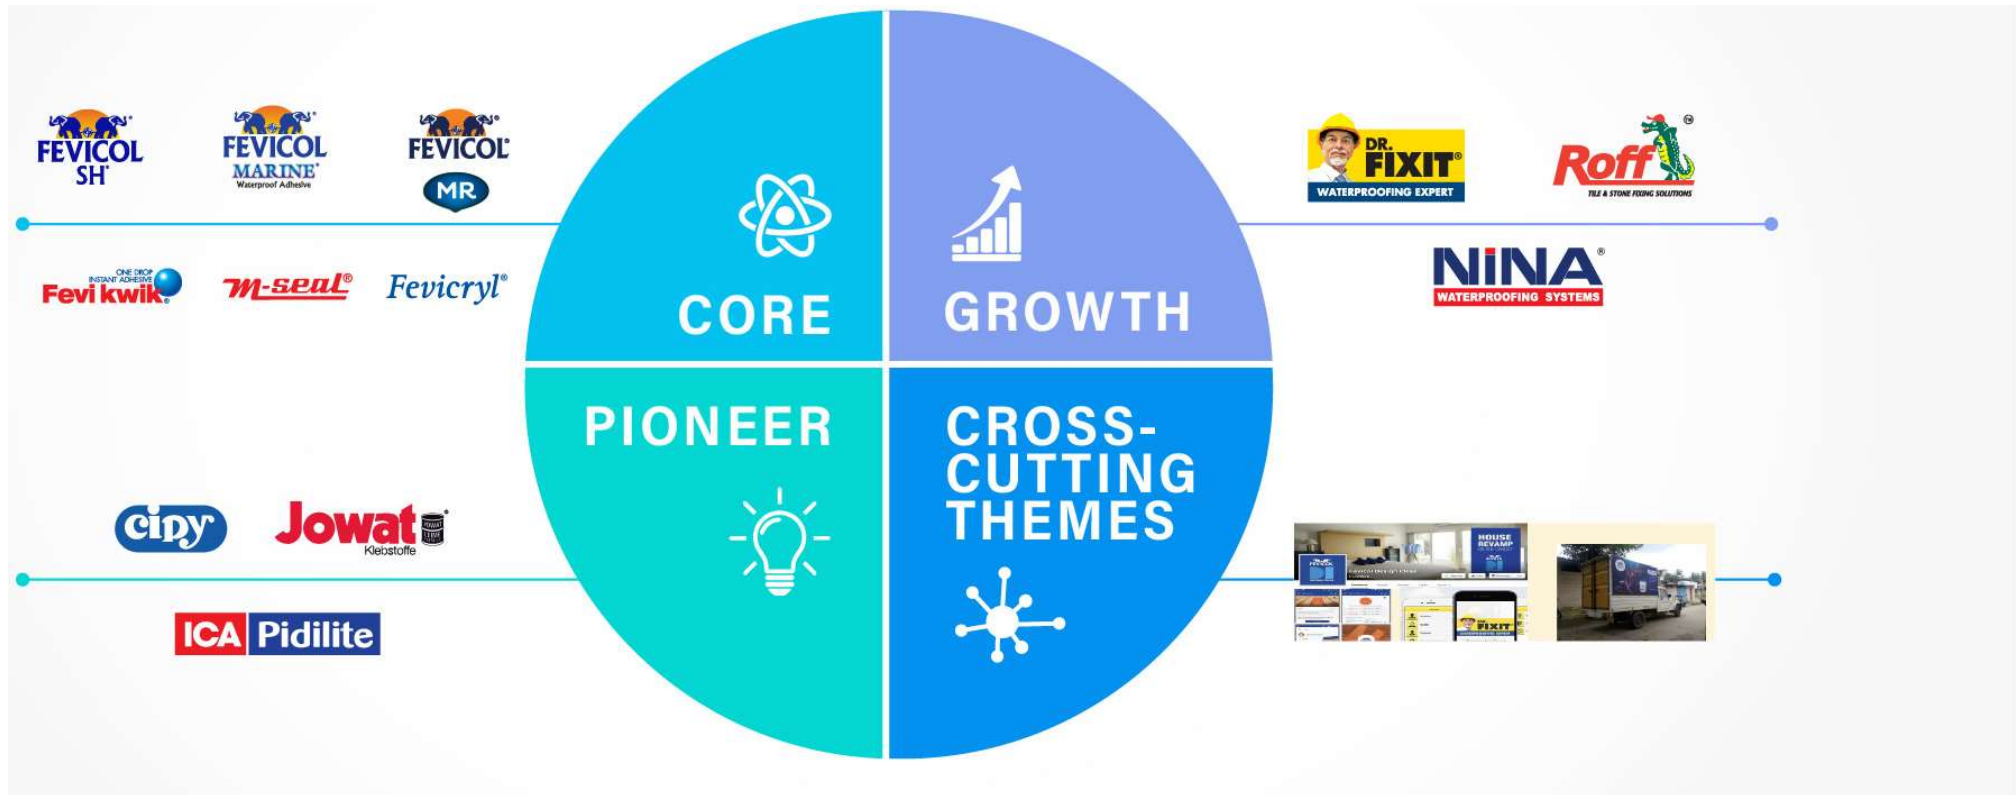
FEVICOL SH

FEVICOL MARINE Waterproof Adhesive

FEVICOL MR

ONE DROP INSTANT ADHESIVE Fevi kwik

m-seal®

Fevicryl®

CORE

GROWTH

DR. FIXIT® WATERPROOFING EXPERT

Roff® TILE & STONE FIXING SOLUTIONS

NINA® WATERPROOFING SYSTEMS

PIONEER

CROSS-CUTTING THEMES

cipy

Jowat Klebstoffe

ICA Pidilite

HOUSE REVAMP

DR. FIXIT